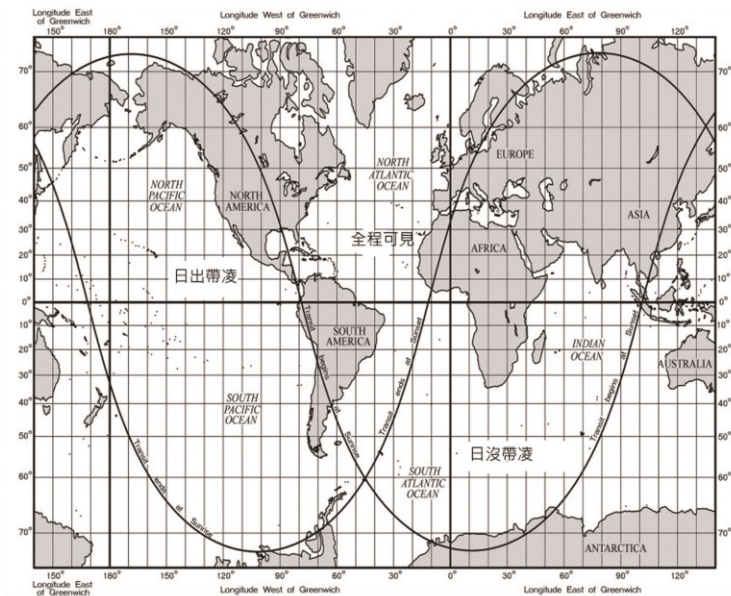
Longitude East of Greenwich

Longitude West of Greenwich

Longitude East of Greenwich

150° 180° 150° 120° 90° 60° 30° 0° 30° 60° 90° 120°

70° 60° 50° 40° 30° 20° 10° 0° 10° 20° 30° 40° 50° 60° 70°

NORTH PACIFIC OCEAN

NORTH AMERICA

NORTH ATLANTIC OCEAN

EUROPE

ASIA

全程可見

AFRICA

日出帶凌

SOUTH AMERICA

INDIAN OCEAN

AUSTRALIA

SOUTH PACIFIC OCEAN

SOUTH ATLANTIC OCEAN

日沒帶凌

ANTARCTICA

Transit begins at Sunrise

Transit ends at Sunset

Transit begins at Sunset

Transit ends at Sunrise

150° 180° 150° 120° 90° 60° 30° 0° 30° 60° 90° 120°

Longitude East of Greenwich

Longitude West of Greenwich

Longitude East of Greenwich